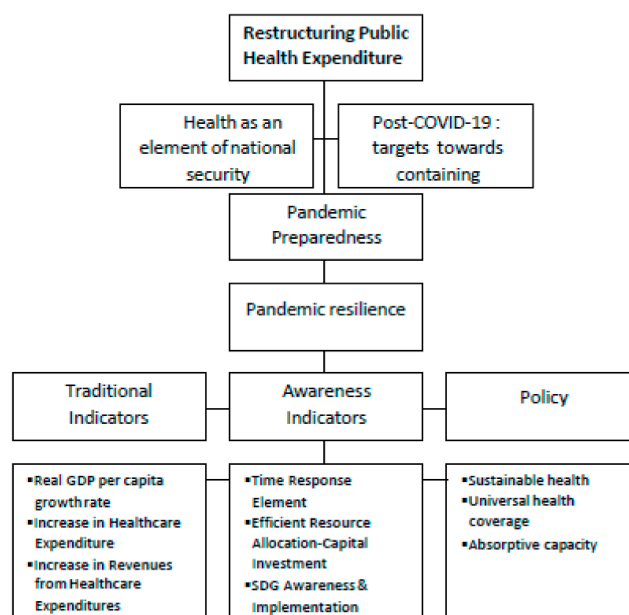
Restructuring Public Health Expenditure

Health as an element of national security

Post-COVID-19 : targets towards containing

Pandemic Preparedness

Pandemic resilience

Traditional Indicators

Awareness Indicators

Policy

▪Real GDP per capita growth rate
▪Increase in Healthcare Expenditure
▪Increase in Revenues from Healthcare Expenditures

▪Time Response Element
▪Efficient Resource Allocation-Capital Investment
▪SDG Awareness & Implementation

▪Sustainable health
▪Universal health coverage
▪Absorptive capacity